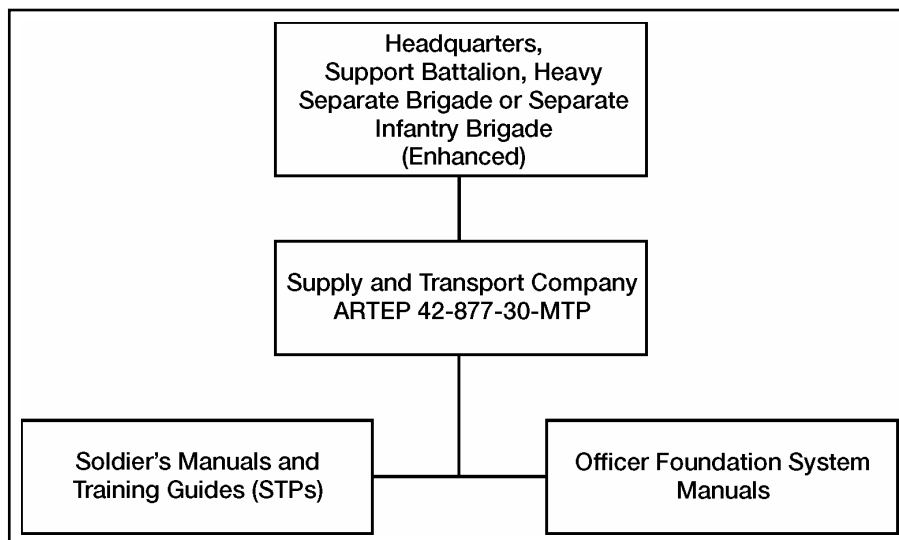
Headquarters,
Support Battalion, Heavy Separate Brigade or Separate Infantry Brigade (Enhanced)

Supply and Transport Company
ARTEP 42-877-30-MTP

Soldier's Manuals and Training Guides (STPs)

Officer Foundation System Manuals